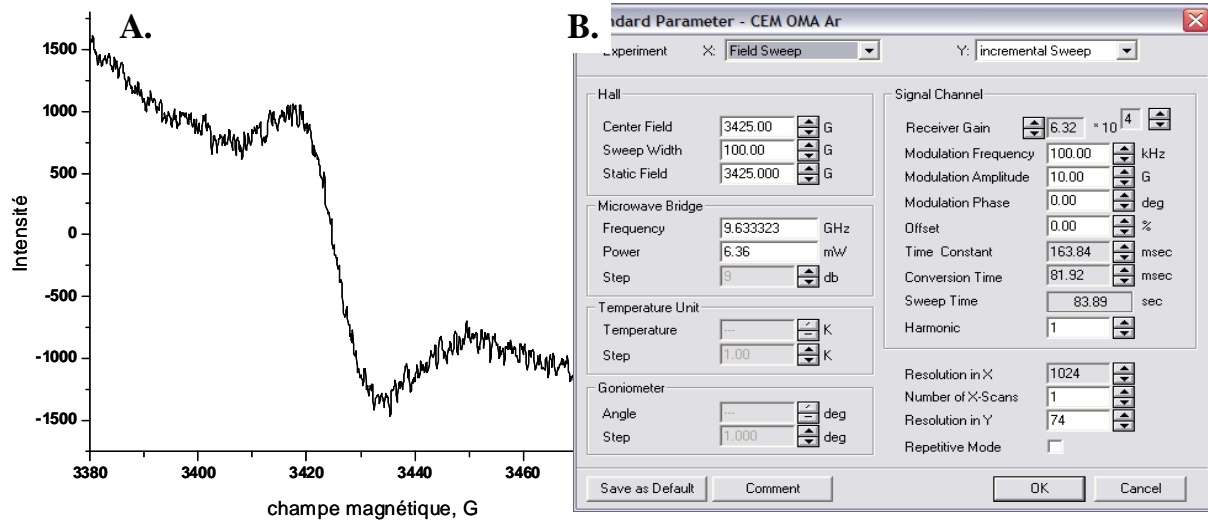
A.

1500
1000
500
0
-500
-1000
-1500

Intensité

3380 3400 3420 3440 3460

champe magnétique, G

B.

ndard Parameter - CEM OMA Ar

Experiment X: Field Sweep Y: incremental Sweep

Hall
Center Field 3425.00 G
Sweep Width 100.00 G
Static Field 3425.000 G

Microwave Bridge
Frequency 9.633323 GHz
Power 6.36 mW
Step 9 db

Temperature Unit
Temperature --- K
Step 1.00 K

Goniometer
Angle --- deg
Step 1.000 deg

Signal Channel
Receiver Gain 6.32 *10 4
Modulation Frequency 100.00 kHz
Modulation Amplitude 10.00 G
Modulation Phase 0.00 deg
Offset 0.00 %
Time Constant 163.84 msec
Conversion Time 81.92 msec
Sweep Time 83.89 sec
Harmonic 1

Resolution in X 1024
Number of X-Scans 1
Resolution in Y 74
Repetitive Mode

Save as Default Comment OK Cancel